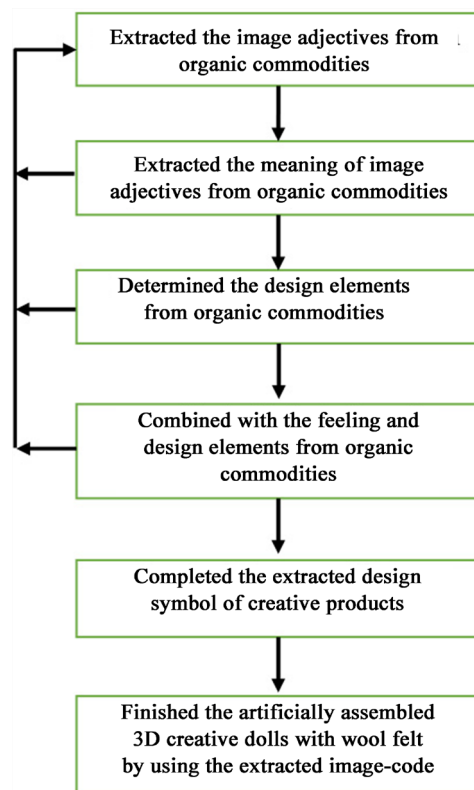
Extracted the image adjectives from organic commodities

Extracted the meaning of image adjectives from organic commodities

Determined the design elements from organic commodities

Combined with the feeling and design elements from organic commodities

Completed the extracted design symbol of creative products

Finished the artificially assembled 3D creative dolls with wool felt by using the extracted image-code